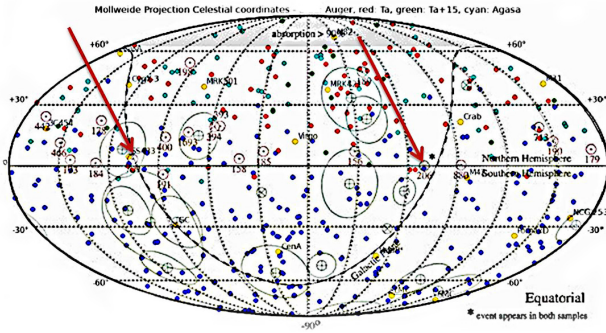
Mollweide Projection Celestial coordinates Auger, red: Ta, green: Ta+15, cyan: Agasa

+60°
+60°
absorption > 50 Mpc
+30°
+30°
Cen-3
MRK501
MRK421
M1
Crab
446
454
12
400
Virgo
169
185
135
158
156
184
183
206
179
Northern Hemisphere
Southern Hemisphere
M4
NGC253
-30°
-30°
CenA
Galactic Plane
-60°
-60°
-90°
Equatorial
* event appears in both samples